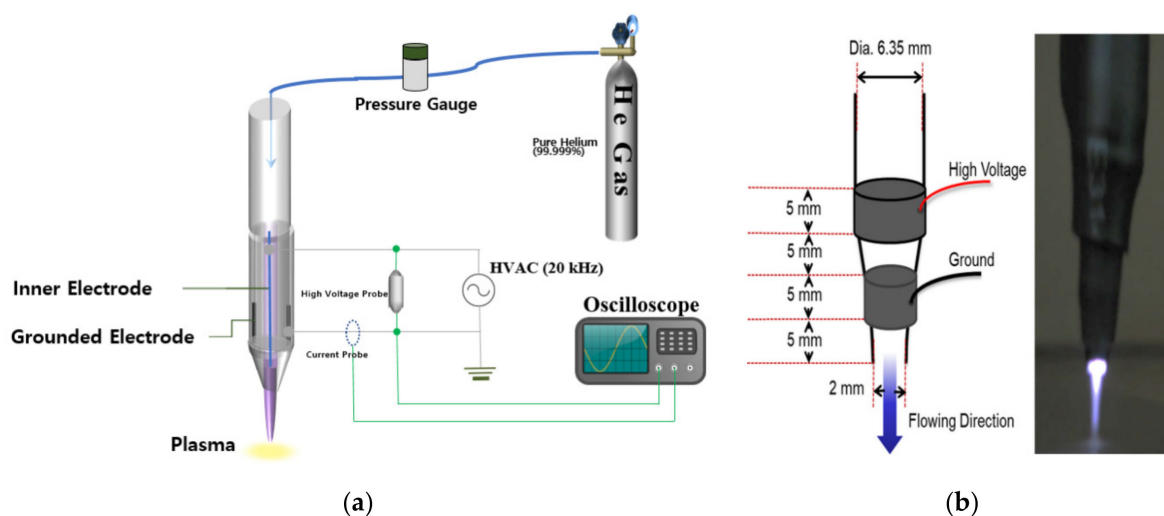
Pressure Gauge

He Gas

Pure Helium (99.999%)

Inner Electrode

Grounded Electrode

High Voltage Probe

HVAC (20 kHz)

Oscilloscope

Current Probe

Plasma

(a)

Dia. 6.35 mm

High Voltage

5 mm

5 mm

Ground

5 mm

5 mm

2 mm

Flowing Direction

(b)